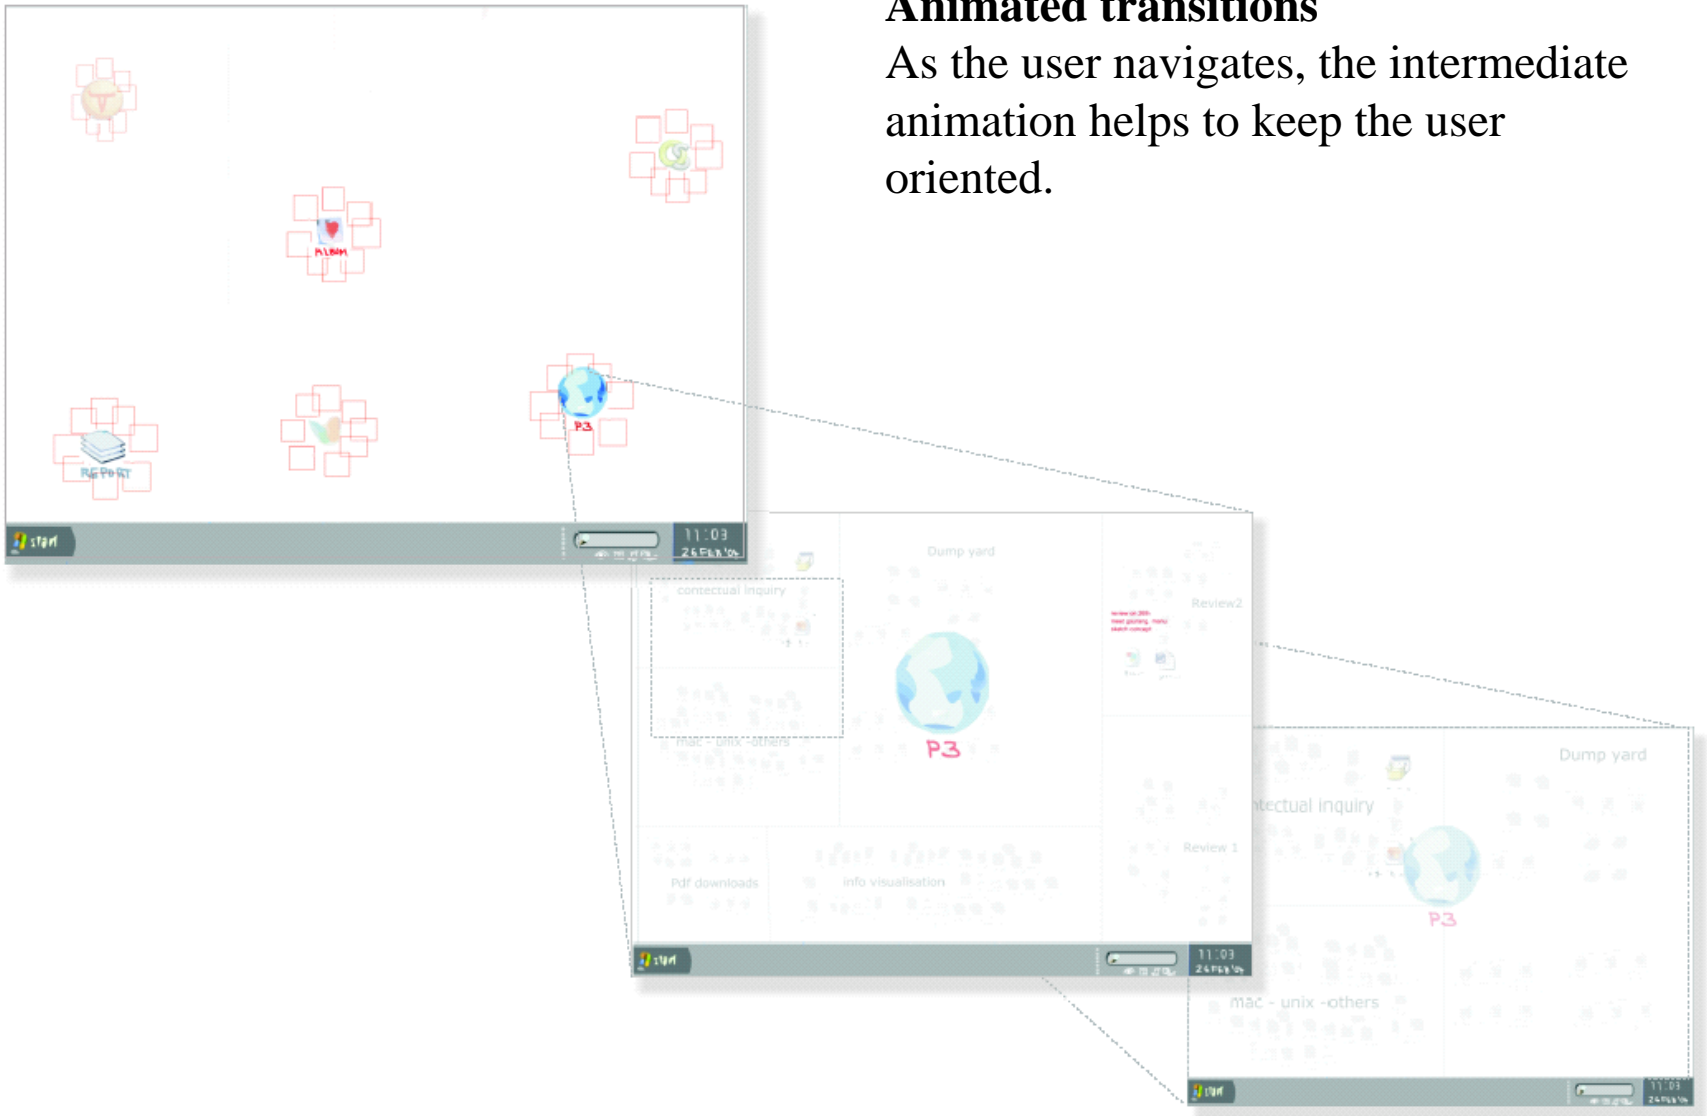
Animated transitions
As the user navigates, the intermediate animation helps to keep the user oriented.

ALBUM

REPORT

P3

start

11:03
26 Feb '04

Dump yard

contectual inquiry

Review2

mac - unix -others

P3

Review 1

Pdf downloads

info visualisation

start

11:03

Dump yard

ntectual inquiry

P3

mac - unix -others

start

11:03